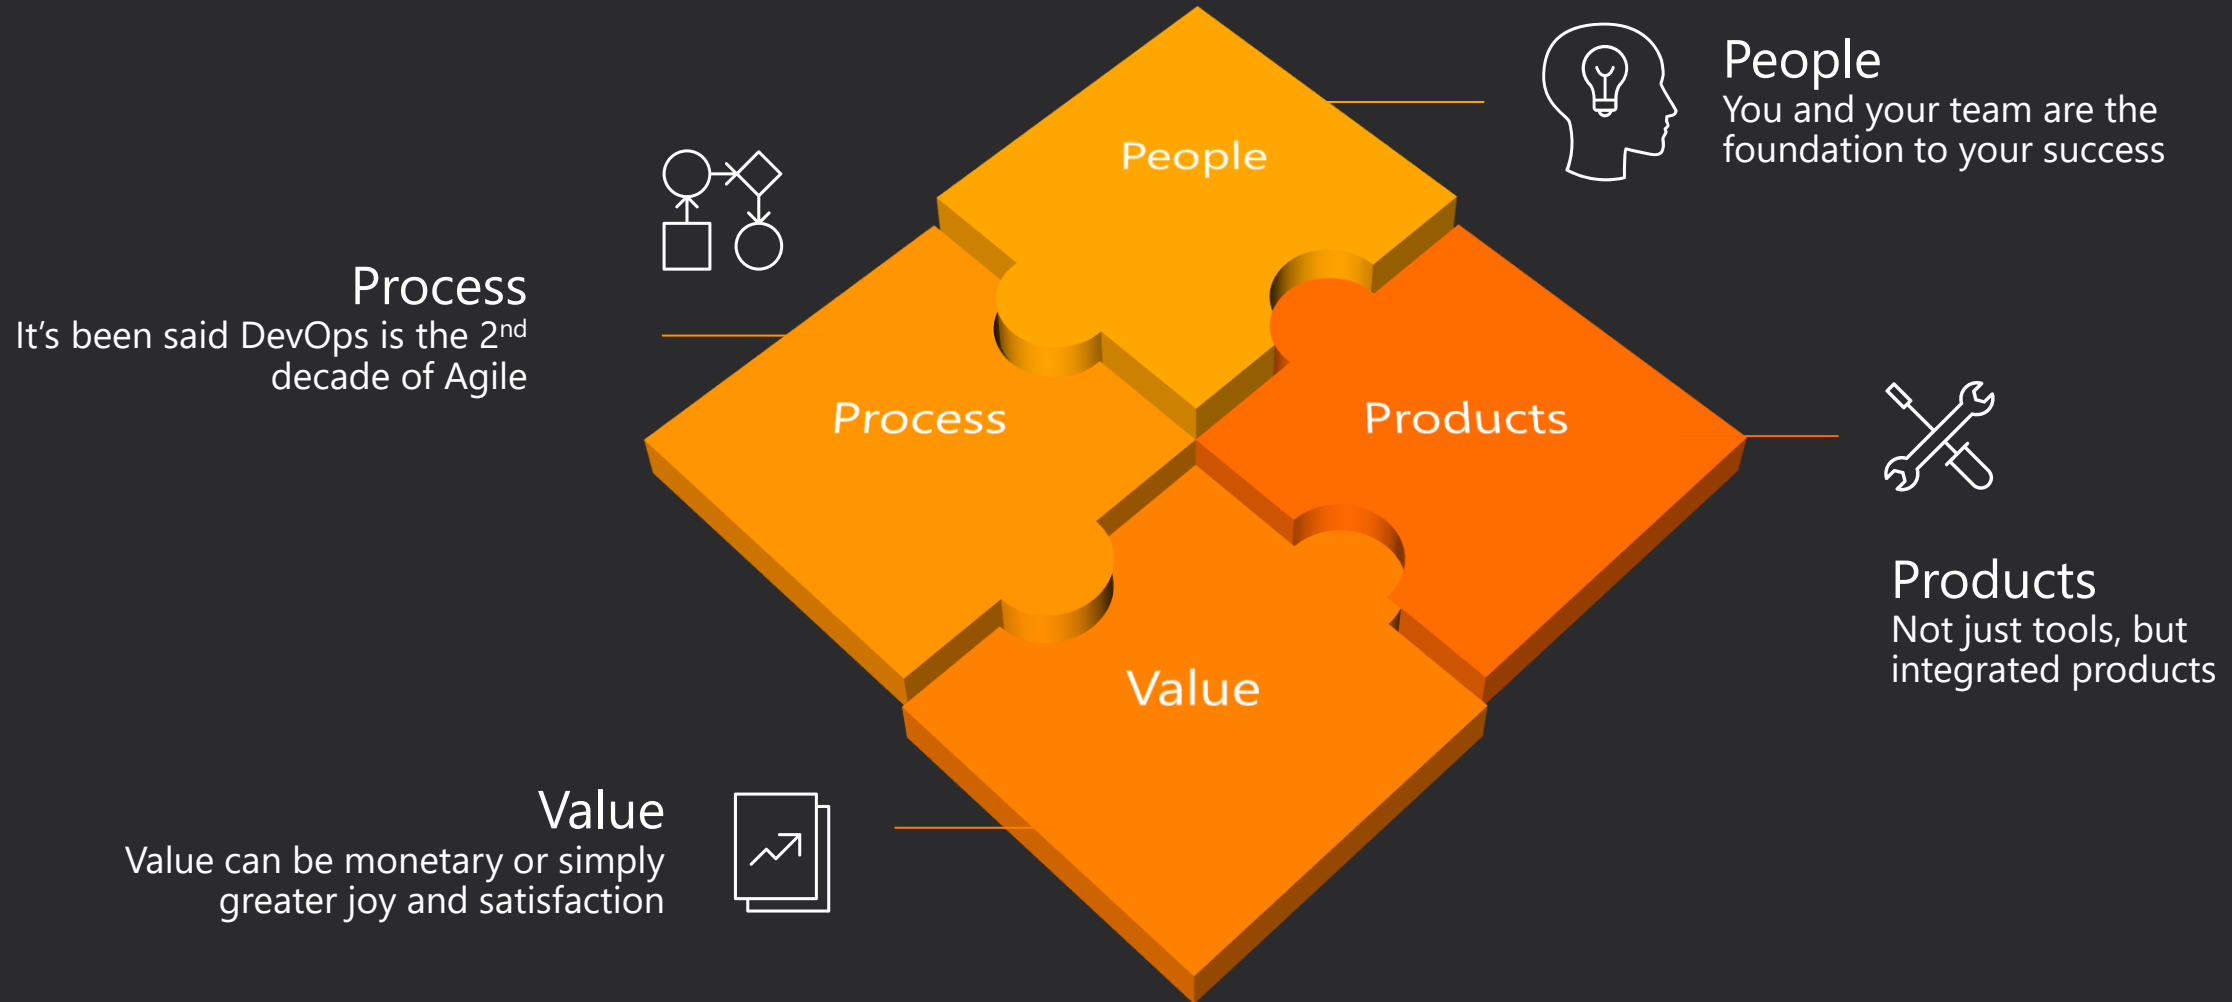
People
You and your team are the foundation to your success

Process
It’s been said DevOps is the 2$^{nd}$ decade of Agile

People

Process

Products

Value

Products
Not just tools, but integrated products

Value
Value can be monetary or simply greater joy and satisfaction